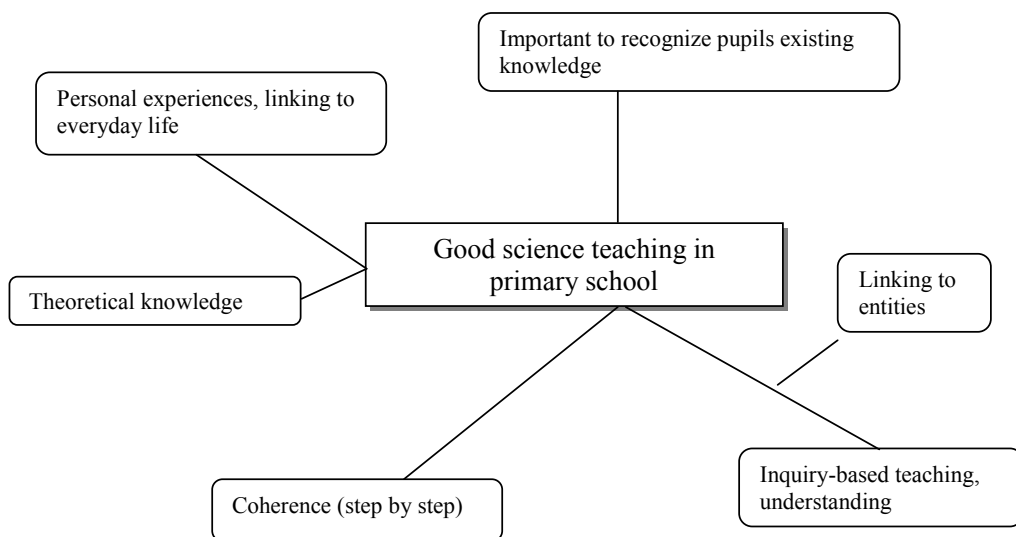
Important to recognize pupils existing knowledge

Personal experiences, linking to everyday life

Good science teaching in primary school

Theoretical knowledge

Linking to entities

Inquiry-based teaching, understanding

Coherence (step by step)